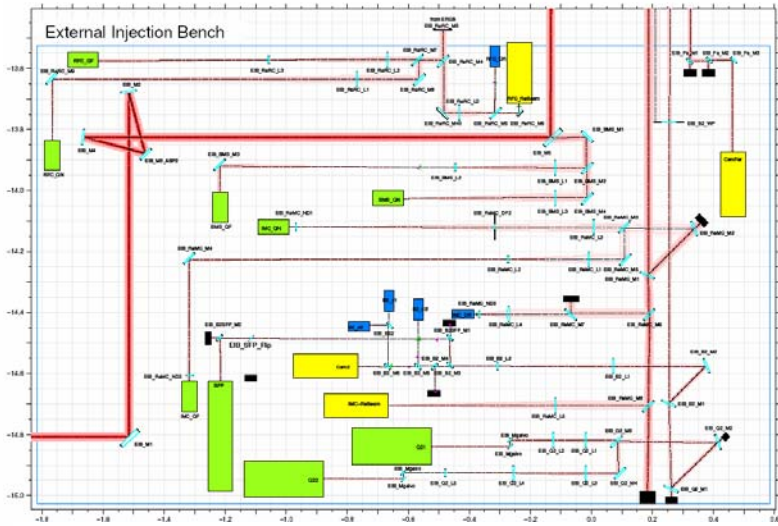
External Injection Bench

-13.6
-13.8
-14.0
-14.2
-14.4
-14.6
-14.8
-15.0

-1.8
-1.6
-1.4
-1.2
-1.0
-0.8
-0.6
-0.4
-0.2
0
0.2
0.4
0.6

EIB_M5
EIB_M4
EIB_M6_ABPS
RFC_QF
RFC_QN
SMS_QF
SMS_QN
IMC_QN
IMC_QF
EIB_RefRC_M2
EIB_RefRC_M4
EIB_RefRC_M5
EIB_RefRC_L1
EIB_RefRC_L2
EIB_RefRC_L3
RFC_Refl
EIB_SMS_M1
EIB_SMS_M2
EIB_SMS_M3
EIB_SMS_M4
EIB_SMS_L1
EIB_SMS_L2
EIB_SMS_L3
EIB_RefMC_M2
EIB_RefMC_M3
EIB_RefMC_M4
EIB_RefMC_M6
EIB_RefMC_M7
EIB_RefMC_L1
EIB_RefMC_L2
EIB_RefMC_L3
EIB_RefMC_L4
EIB_SFP_M0
EIB_SFP_flip
SFP
CamFar
CamU
IMC-Refleam
Q21
Q22
EIB_M1
EIB_Mgalvo
EIB_Q2_M1
EIB_Q2_M2
EIB_Q2_M3
EIB_Q2_L1
EIB_Q2_L2
EIB_Q2_L3
EIB_Fa_M1
EIB_Fa_M2
EIB_Fa_M3
EIB_B2_WP
EIB_B2_M1
EIB_B2_L1
EIB_B2_L2
EIB_B2_M3
EIB_B2_M4